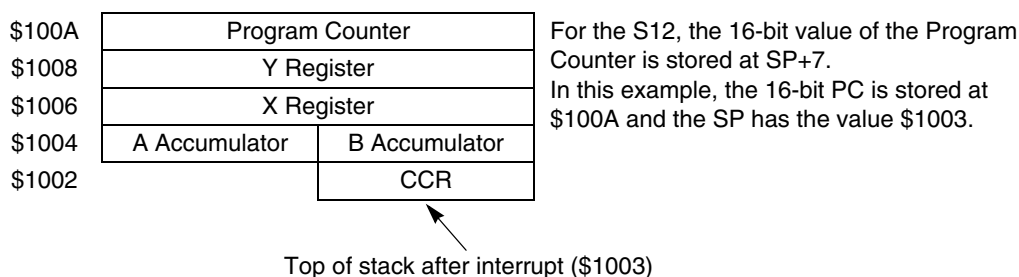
| | | |
|---|---|---|
| \$100A | Program Counter | |
| \$1008 | Y Register | |
| \$1006 | X Register | |
| \$1004 | A Accumulator | B Accumulator |
| \$1002 | | CCR |

For the S12, the 16-bit value of the Program Counter is stored at SP+7.
In this example, the 16-bit PC is stored at \$100A and the SP has the value \$1003.

Top of stack after interrupt (\$1003)